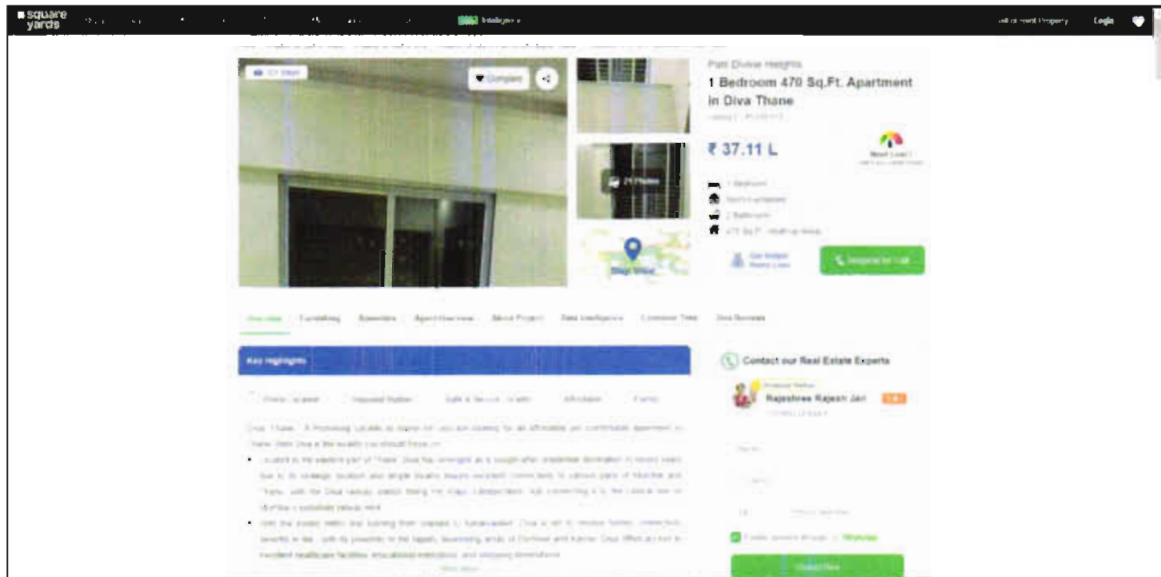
square yards

Login

Compare

21 Photos

Map View

Patil Diwase Heights

1 Bedroom 470 Sq.Ft. Apartment in Diva Thane

₹ 37.11 L

Overview | Furnishing | Amenities | Agent Overview | About Project | Data Intelligence | Commute Time | Diva Reviews

Key Highlights

Contact our Real Estate Experts

Rajeshree Rajesh Jari

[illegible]